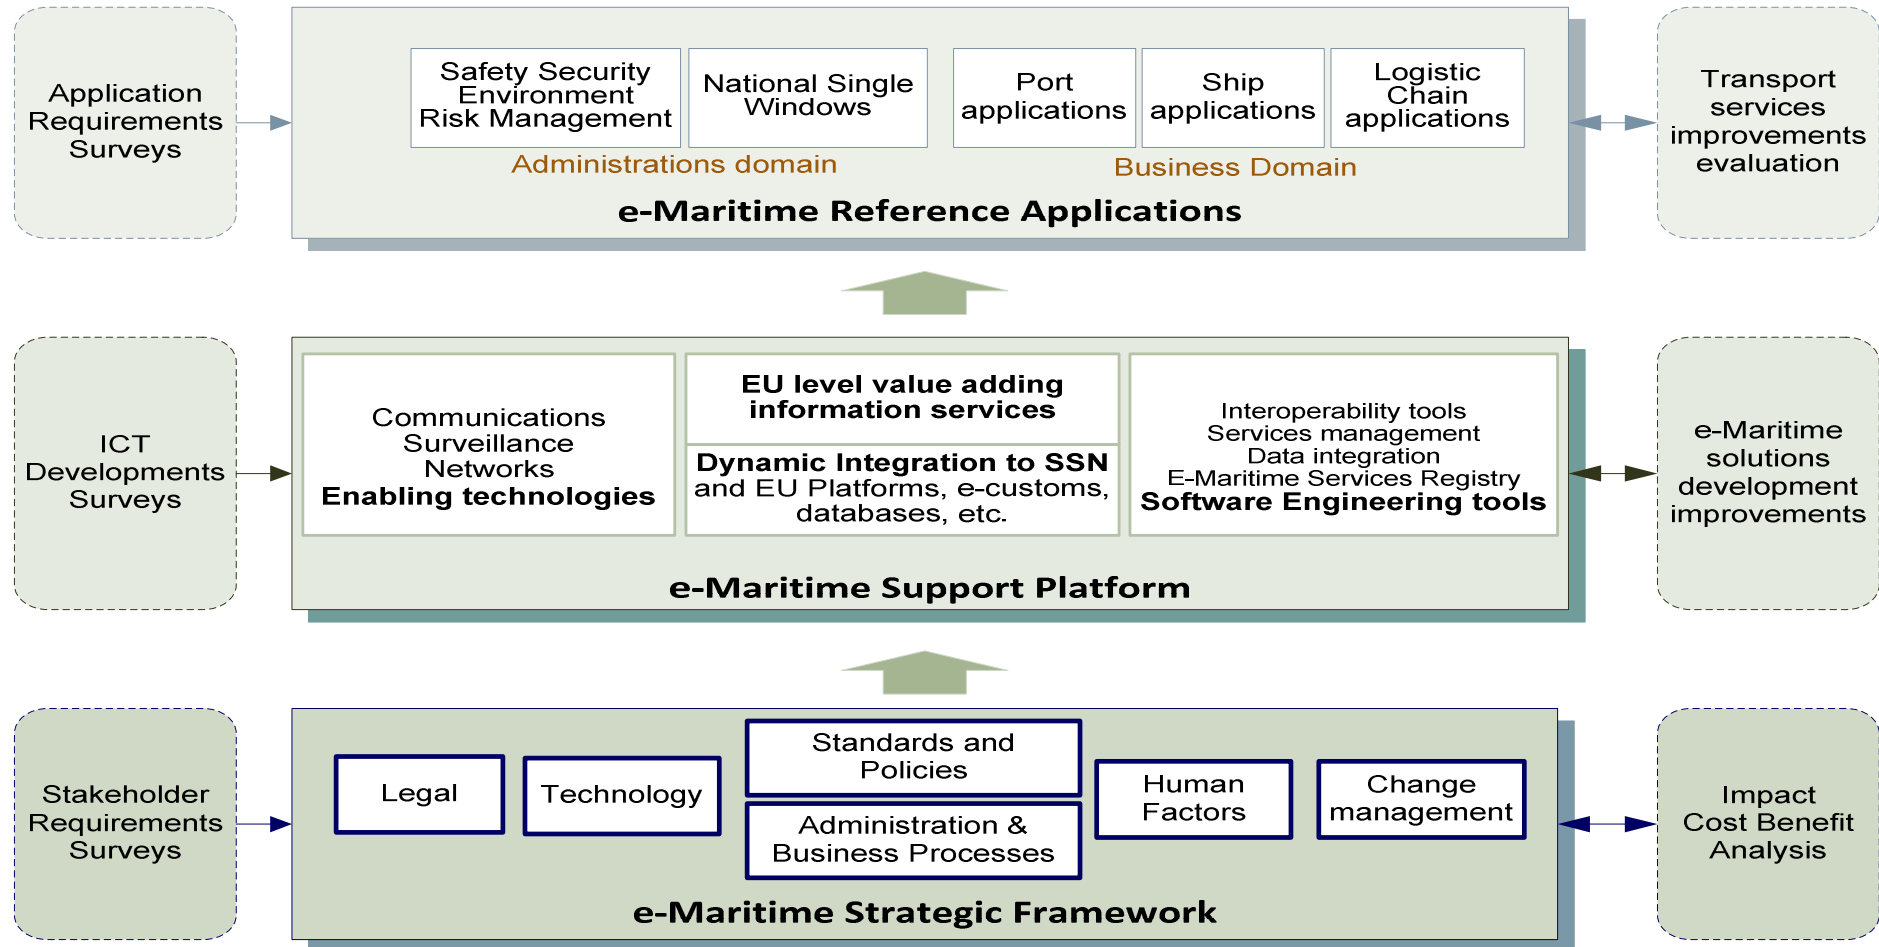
Application Requirements Surveys

Safety Security Environment Risk Management

National Single Windows

Port applications

Ship applications

Logistic Chain applications

Administrations domain

Business Domain

e-Maritime Reference Applications

Transport services improvements evaluation

ICT Developments Surveys

Communications Surveillance Networks
**Enabling technologies**

**EU level value adding information services**

**Dynamic Integration to SSN** and EU Platforms, e-customs, databases, etc.

Interoperability tools
Services management
Data integration
E-Maritime Services Registry
**Software Engineering tools**

e-Maritime Support Platform

e-Maritime solutions development improvements

Stakeholder Requirements Surveys

Legal

Technology

Standards and Policies

Administration & Business Processes

Human Factors

Change management

e-Maritime Strategic Framework

Impact Cost Benefit Analysis